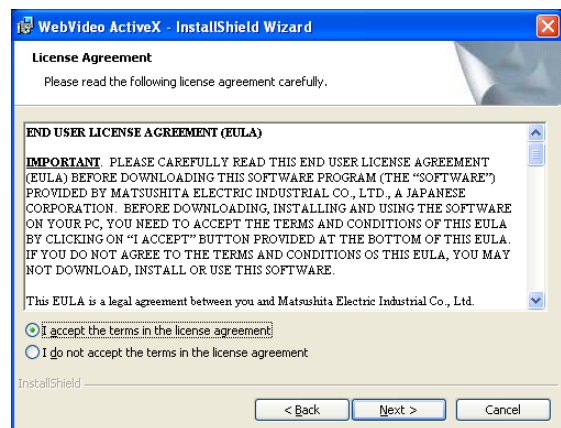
WebVideo ActiveX - InstallShield Wizard

License Agreement

Please read the following license agreement carefully.

END USER LICENSE AGREEMENT (EULA)

IMPORTANT. PLEASE CAREFULLY READ THIS END USER LICENSE AGREEMENT (EULA) BEFORE DOWNLOADING THIS SOFTWARE PROGRAM (THE "SOFTWARE") PROVIDED BY MATSUSHITA ELECTRIC INDUSTRIAL CO., LTD., A JAPANESE CORPORATION. BEFORE DOWNLOADING, INSTALLING AND USING THE SOFTWARE ON YOUR PC, YOU NEED TO ACCEPT THE TERMS AND CONDITIONS OF THIS EULA BY CLICKING ON "I ACCEPT" BUTTON PROVIDED AT THE BOTTOM OF THIS EULA. IF YOU DO NOT AGREE TO THE TERMS AND CONDITIONS OS THIS EULA, YOU MAY NOT DOWNLOAD, INSTALL OR USE THIS SOFTWARE.

This EULA is a legal agreement between you and Matsushita Electric Industrial Co., Ltd.

I accept the terms in the license agreement

I do not accept the terms in the license agreement

InstallShield

< Back

Next >

Cancel